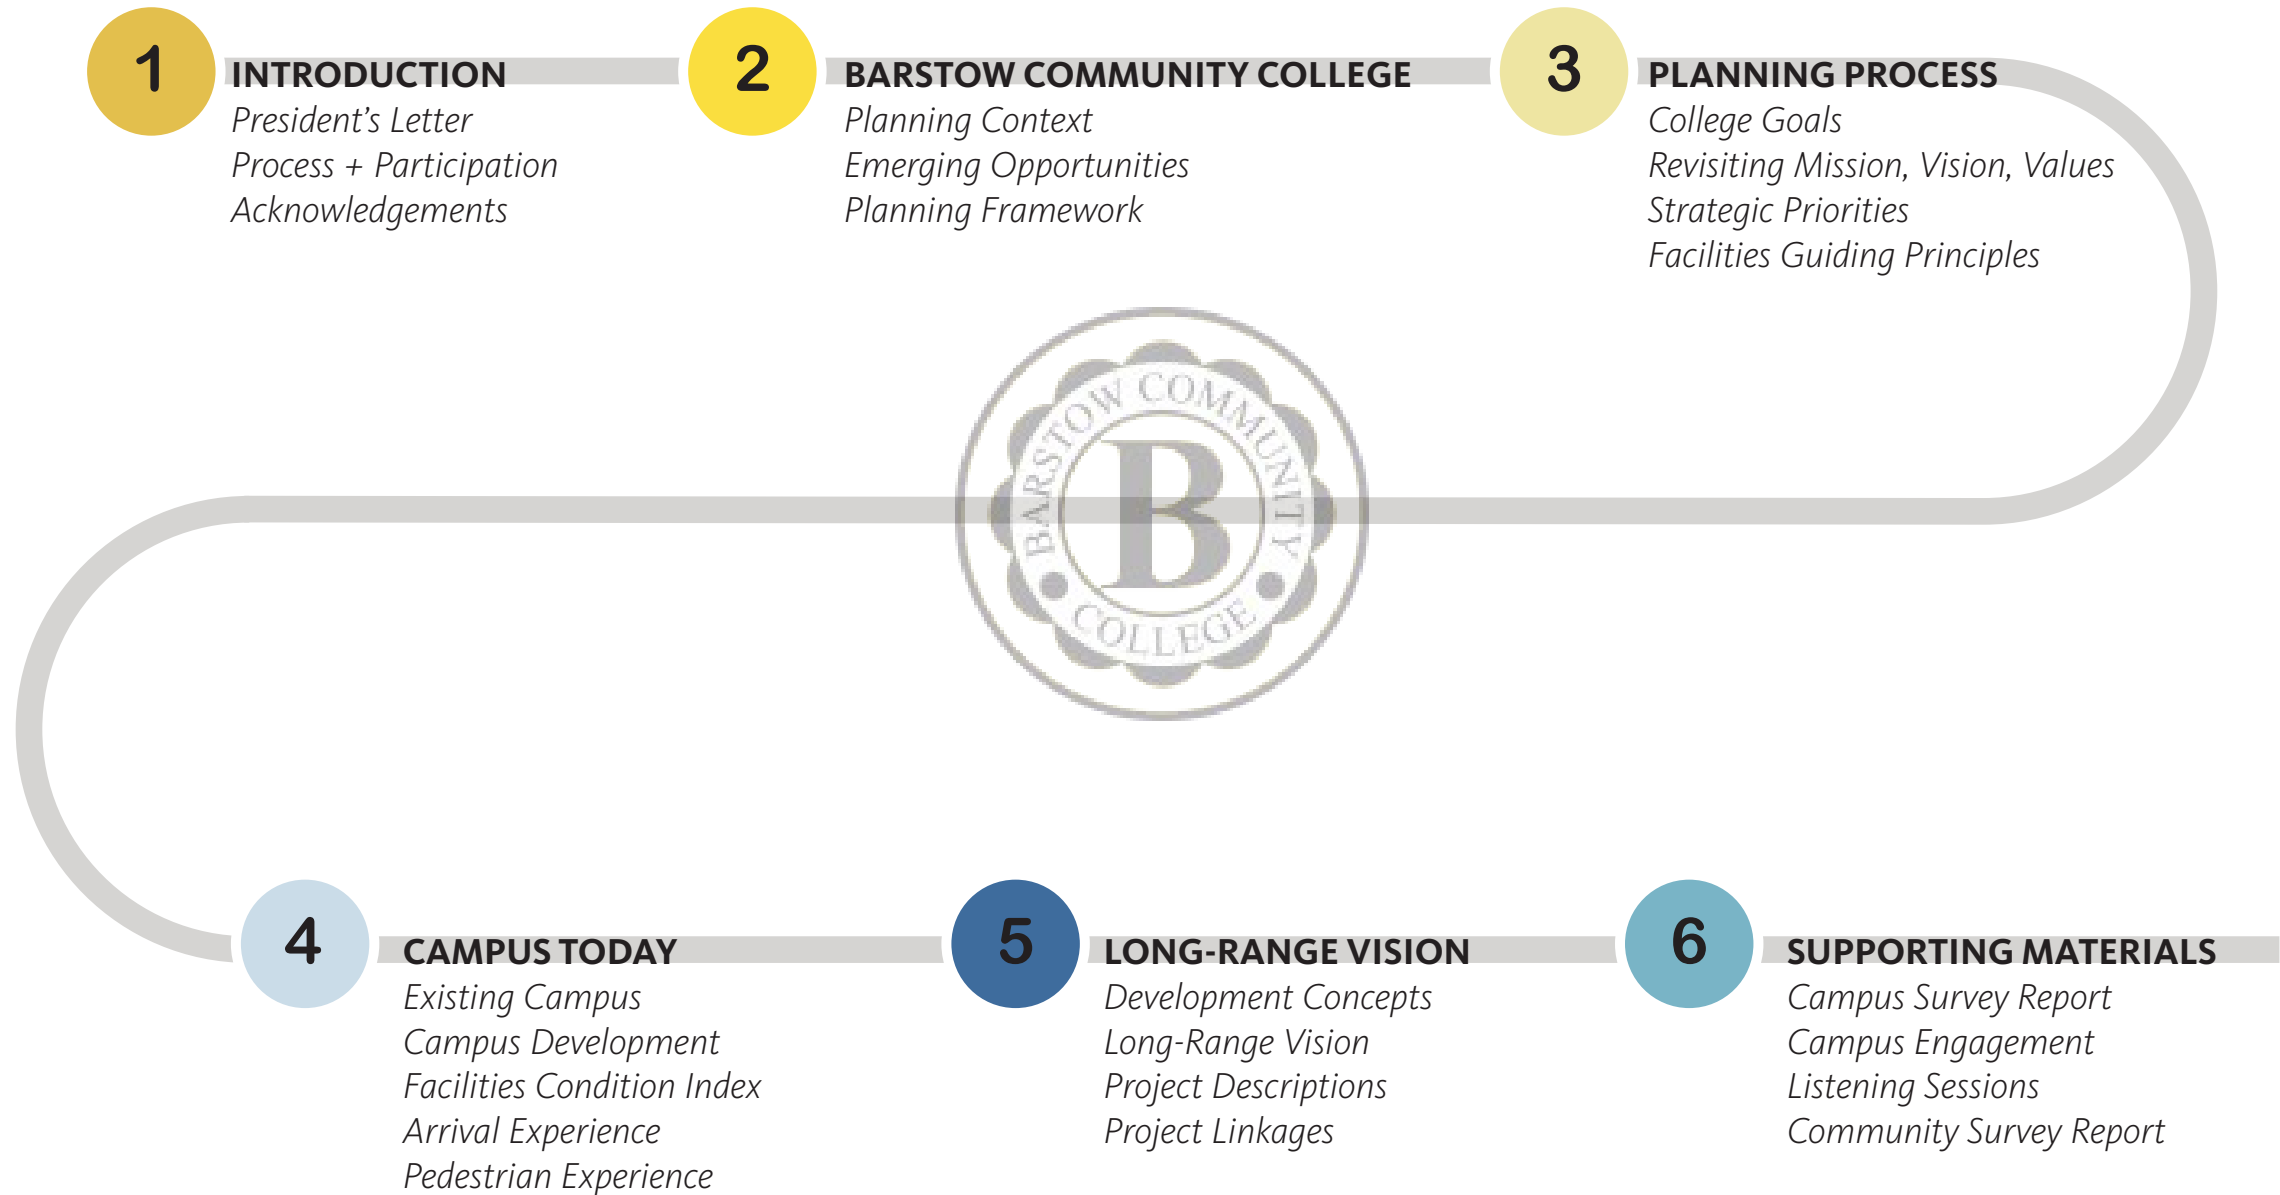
1 INTRODUCTION
President’s Letter
Process + Participation
Acknowledgements

2 BARSTOW COMMUNITY COLLEGE
Planning Context
Emerging Opportunities
Planning Framework

3 PLANNING PROCESS
College Goals
Revisiting Mission, Vision, Values
Strategic Priorities
Facilities Guiding Principles

BARSTOW COMMUNITY COLLEGE
B

4 CAMPUS TODAY
Existing Campus
Campus Development
Facilities Condition Index
Arrival Experience
Pedestrian Experience

5 LONG-RANGE VISION
Development Concepts
Long-Range Vision
Project Descriptions
Project Linkages

6 SUPPORTING MATERIALS
Campus Survey Report
Campus Engagement
Listening Sessions
Community Survey Report